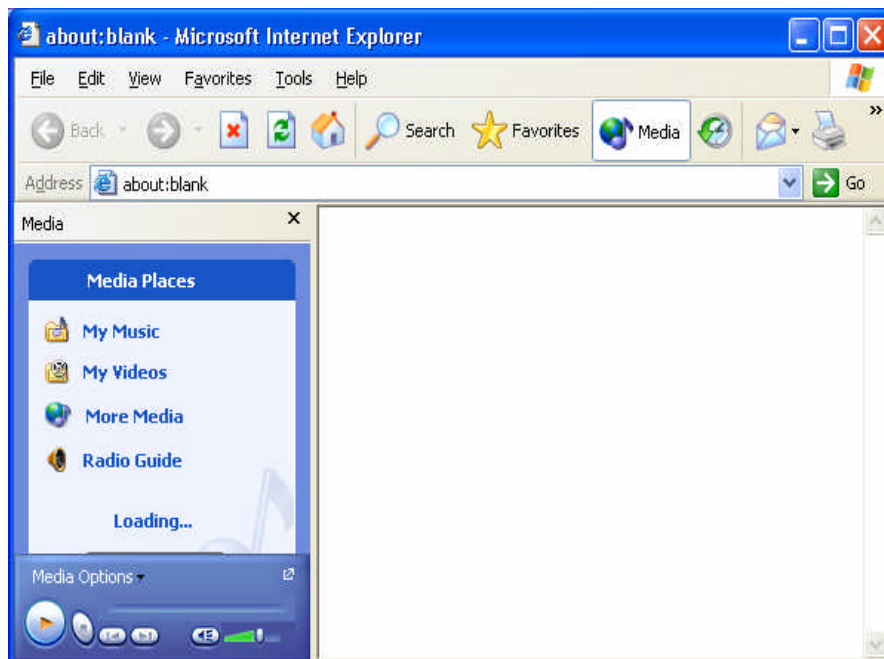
about:blank - Microsoft Internet Explorer

File Edit View Favorites Tools Help

Back Search Favorites Media

Address about:blank Go

Media ×

Media Places

My Music

My Videos

More Media

Radio Guide

Loading...

Media Options